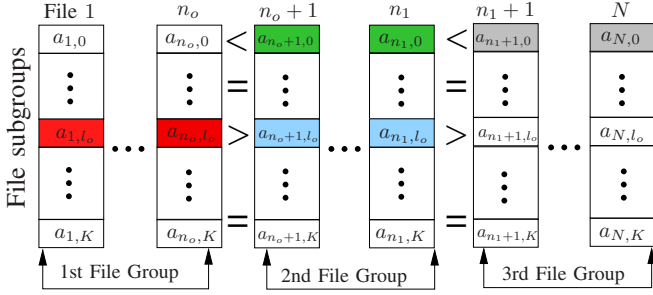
File subgroups

File 1 $n_o$ $n_o+1$ $n_1$ $n_1+1$ $N$

$a_{1,0}$ $a_{n_o,0}$ $<$ $a_{n_o+1,0}$ $a_{n_1,0}$ $<$ $a_{n_1+1,0}$ $a_{N,0}$

$\vdots$ $\vdots$ $=$ $\vdots$ $\vdots$ $=$ $\vdots$ $\vdots$

$a_{1,l_o}$ $\cdots$ $a_{n_o,l_o}$ $>$ $a_{n_o+1,l_o}$ $\cdots$ $a_{n_1,l_o}$ $>$ $a_{n_1+1,l_o}$ $\cdots$ $a_{N,l_o}$

$\vdots$ $\vdots$ $\vdots$ $\vdots$ $\vdots$ $\vdots$

$a_{1,K}$ $a_{n_o,K}$ $=$ $a_{n_o+1,K}$ $a_{n_1,K}$ $=$ $a_{n_1+1,K}$ $a_{N,K}$

1st File Group 2nd File Group 3rd File Group